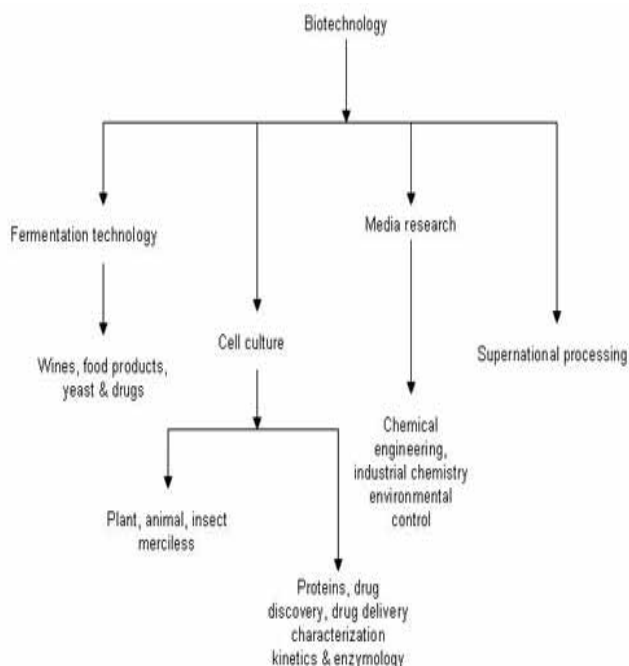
Biotechnology

Fermentation technology

Wines, food products, yeast & drugs

Cell culture

Plant, animal, insect merciless

Proteins, drug discovery, drug delivery characterization kinetics & enzymology

Media research

Chemical engineering, industrial chemistry environmental control

Supernational processing